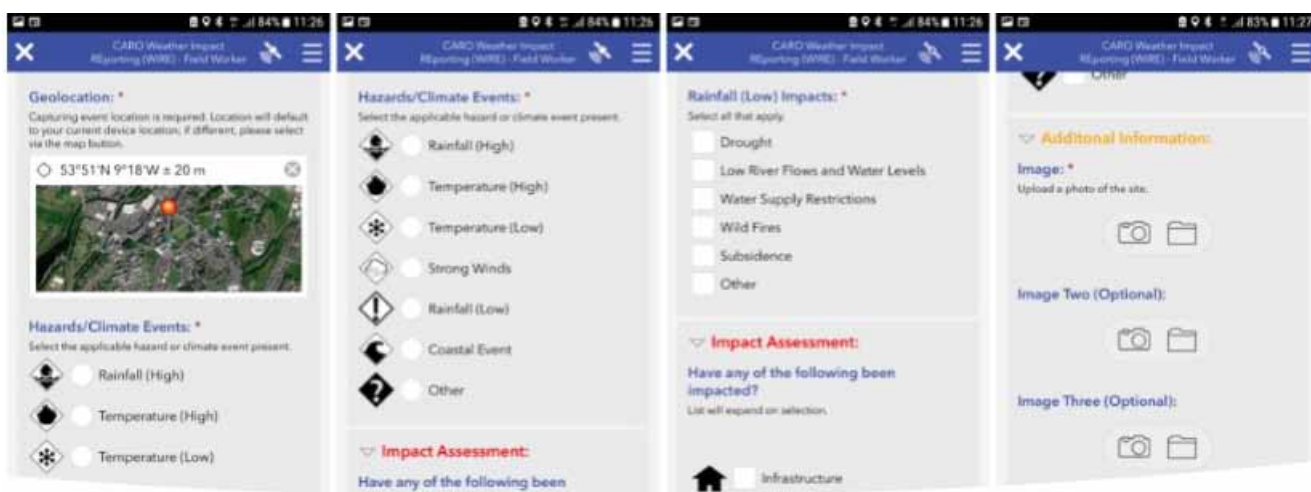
84% 11:26

CARO Weather Impact REporting (WIRE) - Field Worker

Geolocation: *
Capturing event location is required. Location will default to your current device location, if different, please select via the map button.

53°51'N 9°18'W ± 20 m

Hazards/Climate Events: *
Select the applicable hazard or climate event present.

Rainfall (High)

Temperature (High)

Temperature (Low)

84% 11:26

CARO Weather Impact REporting (WIRE) - Field Worker

Hazards/Climate Events: *
Select the applicable hazard or climate event present.

Rainfall (High)

Temperature (High)

Temperature (Low)

Strong Winds

Rainfall (Low)

Coastal Event

Other

Impact Assessment:

Have any of the following been

84% 11:26

CARO Weather Impact REporting (WIRE) - Field Worker

Rainfall (Low) Impacts: *
Select all that apply.

Drought

Low River Flows and Water Levels

Water Supply Restrictions

Wild Fires

Subsidence

Other

Impact Assessment:

Have any of the following been impacted?
List will expand on selection.

Infrastructure

83% 11:27

CARO Weather Impact REporting (WIRE) - Field Worker

Other

Additonal Information:

Image: *
Upload a photo of the site.

Image Two (Optional):

Image Three (Optional):